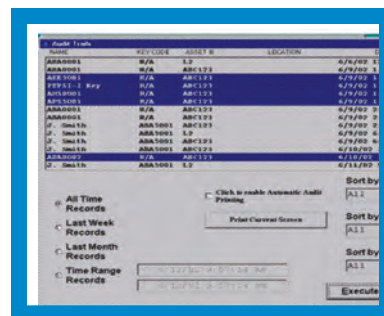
Audit Trails

| NAME | KEYCODE | ASSET # | LOCATION | D |
|---|---|---|---|---|
| ABA0001 | N/A | 12 | | 6/6/02 1 |
| ABA0001 | N/A | ABC123 | | 6/9/02 1 |
| ABK5001 | N/A | ABC123 | | 6/9/02 1 |
| PPP12-1 Key | N/A | ABC123 | | 6/9/02 1 |
| ABS0001 | N/A | ABC123 | | 6/9/02 1 |
| APS5001 | N/A | ABC123 | | 6/9/02 1 |
| ABA0001 | N/A | ABC123 | | 6/9/02 2 |
| ABA0001 | N/A | ABC123 | | 6/9/02 2 |
| J. Smith | ABA5001 | ABC123 | | 6/9/02 2 |
| J. Smith | ABA5001 | 12 | | 6/9/02 6 |
| J. Smith | ABA5001 | ABC123 | | 6/9/02 6 |
| J. Smith | ABA5001 | ABC123 | | 6/10/02 |
| ABA0087 | N/A | ABC123 | | 6/10/02 |
| J. Smith | ABA5001 | 12 | | 6/11/02 |

All Time Records

Last Week Records

Last Month Records

Time Range Records

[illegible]

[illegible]

Click to enable Automatic Audit Printing

Print Current Screen

Sort by
All

Sort by
All

Sort by
All

Execute